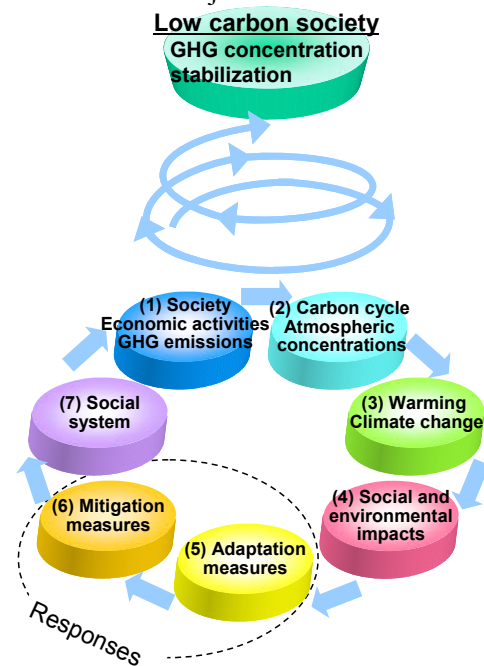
Low carbon society
GHG concentration stabilization

(1) Society
Economic activities
GHG emissions

(2) Carbon cycle
Atmospheric concentrations

(3) Warming
Climate change

(4) Social and environmental impacts

(5) Adaptation measures

(6) Mitigation measures

(7) Social system

Responses